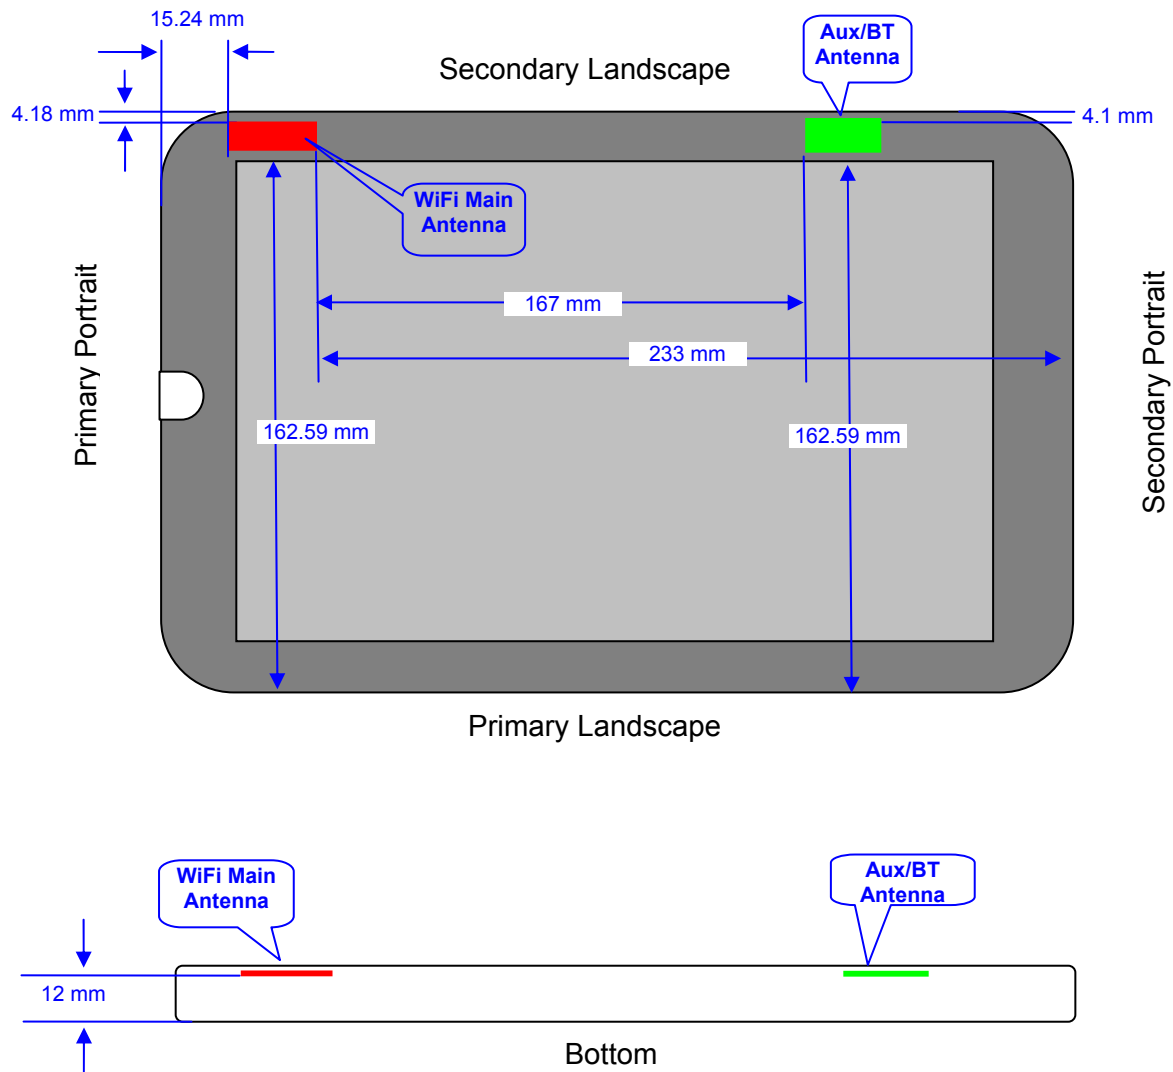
15.24 mm

Aux/BT Antenna

Secondary Landscape

4.18 mm

4.1 mm

WiFi Main Antenna

Primary Portrait

167 mm

233 mm

Secondary Portrait

162.59 mm

162.59 mm

Primary Landscape

WiFi Main Antenna

Aux/BT Antenna

12 mm

Bottom